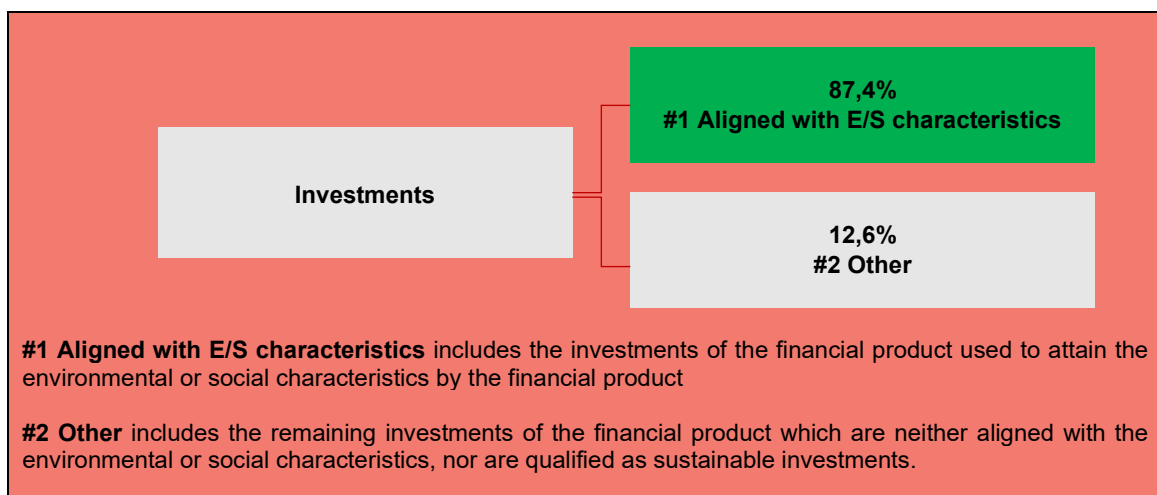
Investments

87,4%
#1 Aligned with E/S characteristics

12,6%
#2 Other

**#1 Aligned with E/S characteristics** includes the investments of the financial product used to attain the environmental or social characteristics by the financial product

**#2 Other** includes the remaining investments of the financial product which are neither aligned with the environmental or social characteristics, nor are qualified as sustainable investments.